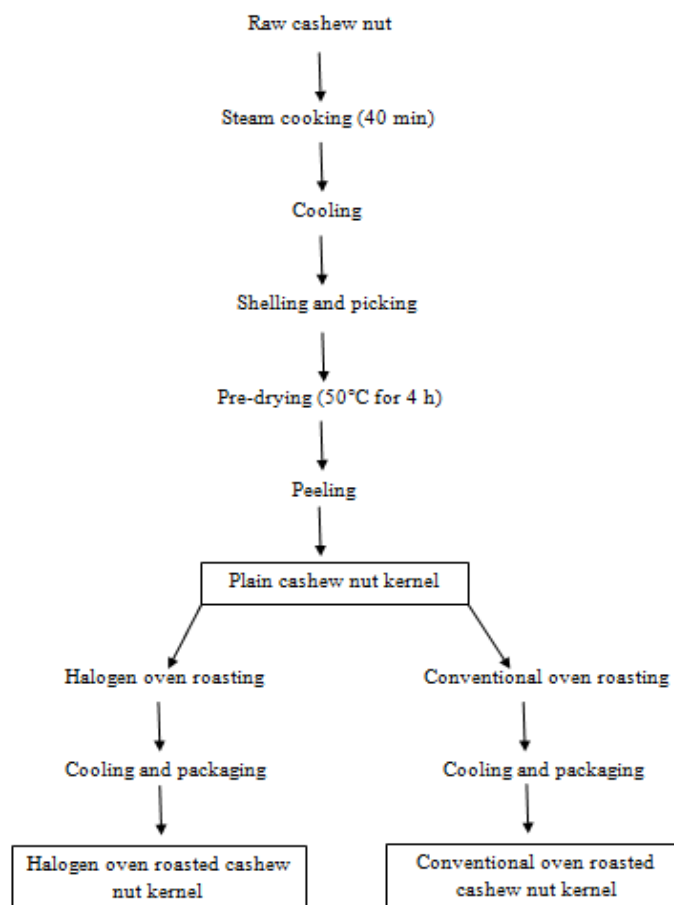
Raw cashew nut

Steam cooking (40 min)

Cooling

Shelling and picking

Pre-drying (50°C for 4 h)

Peeling

Plain cashew nut kernel

Halogen oven roasting

Cooling and packaging

Halogen oven roasted cashew nut kernel

Conventional oven roasting

Cooling and packaging

Conventional oven roasted cashew nut kernel